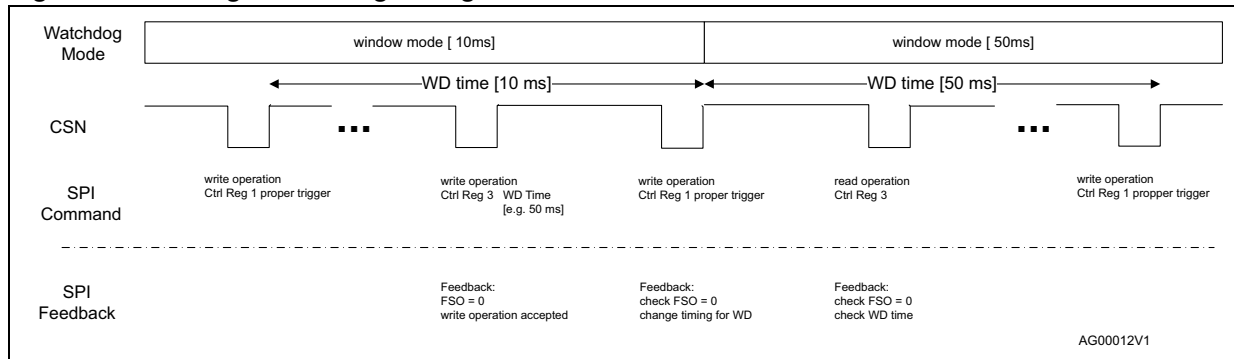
Watchdog Mode

window mode [ 10ms]

window mode [ 50ms]

WD time [10 ms]

WD time [50 ms]

CSN

...

...

SPI Command

write operation
Ctrl Reg 1 proper trigger

write operation
Ctrl Reg 3 WD Time [e.g. 50 ms]

write operation
Ctrl Reg 1 proper trigger

read operation
Ctrl Reg 3

write operation
Ctrl Reg 1 propper trigger

SPI Feedback

Feedback:
FSO = 0
write operation accepted

Feedback:
check FSO = 0
change timing for WD

Feedback:
check FSO = 0
check WD time

AG00012V1